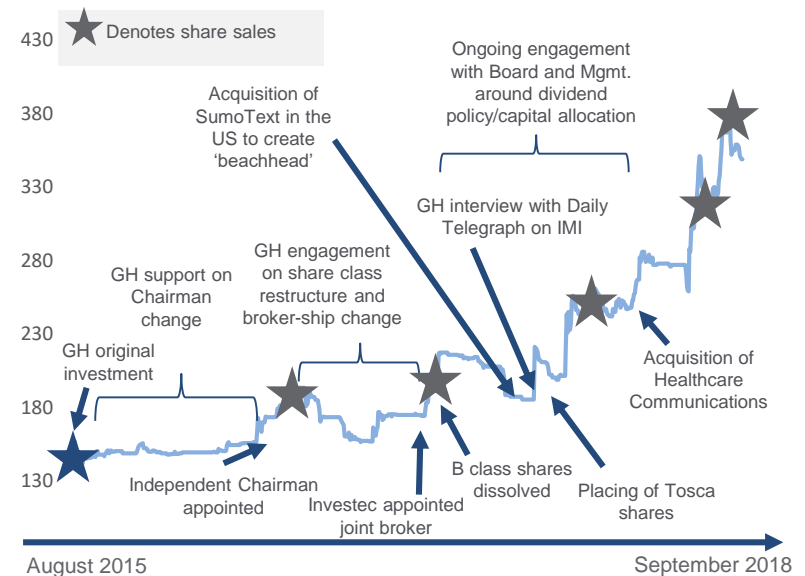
Denotes share sales

430

380

330

280

230

180

130

GH original investment

GH support on Chairman change

GH engagement on share class restructure and broker-ship change

Acquisition of SumoText in the US to create 'beachhead'

Ongoing engagement with Board and Mgmt. around dividend policy/capital allocation

GH interview with Daily Telegraph on IMI

Independent Chairman appointed

Investec appointed joint broker

B class shares dissolved

Placing of Tosca shares

Acquisition of Healthcare Communications

August 2015

September 2018